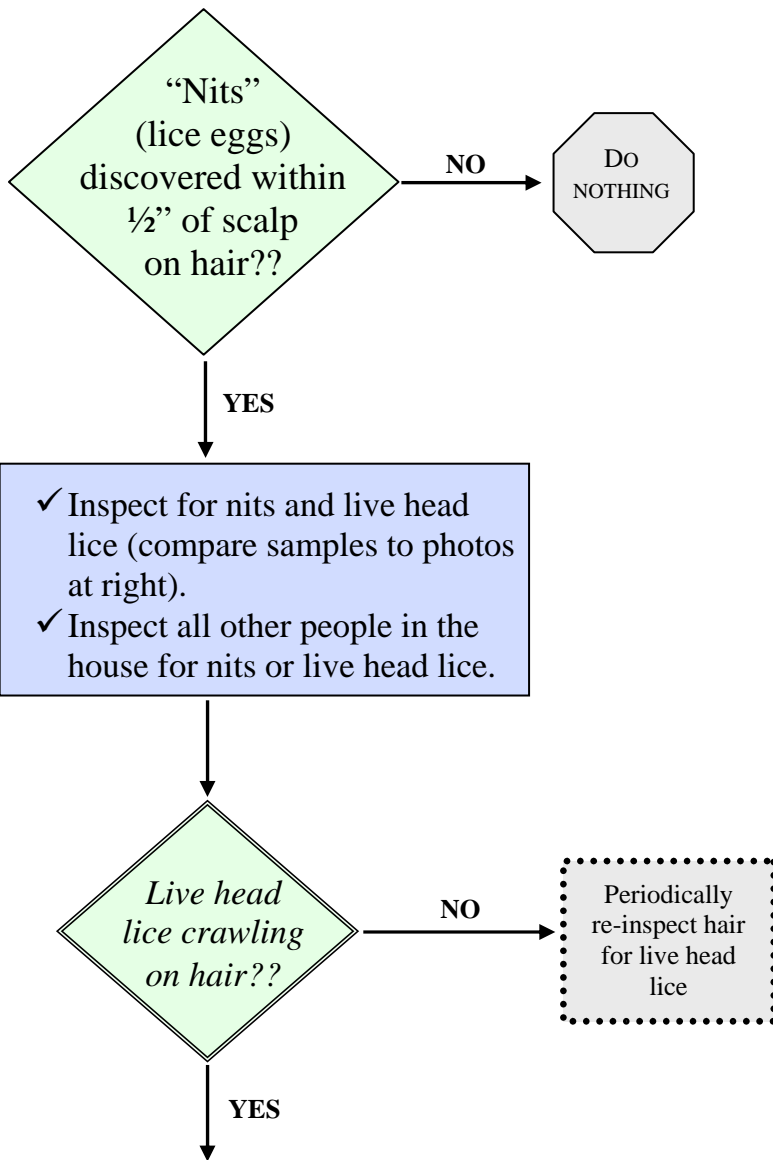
"Nits" (lice eggs) discovered within ½" of scalp on hair??

NO

DO NOTHING

YES

✓ Inspect for nits and live head lice (compare samples to photos at right).
✓ Inspect all other people in the house for nits or live head lice.

*Live head lice crawling on hair??*

NO

Periodically re-inspect hair for live head lice

YES